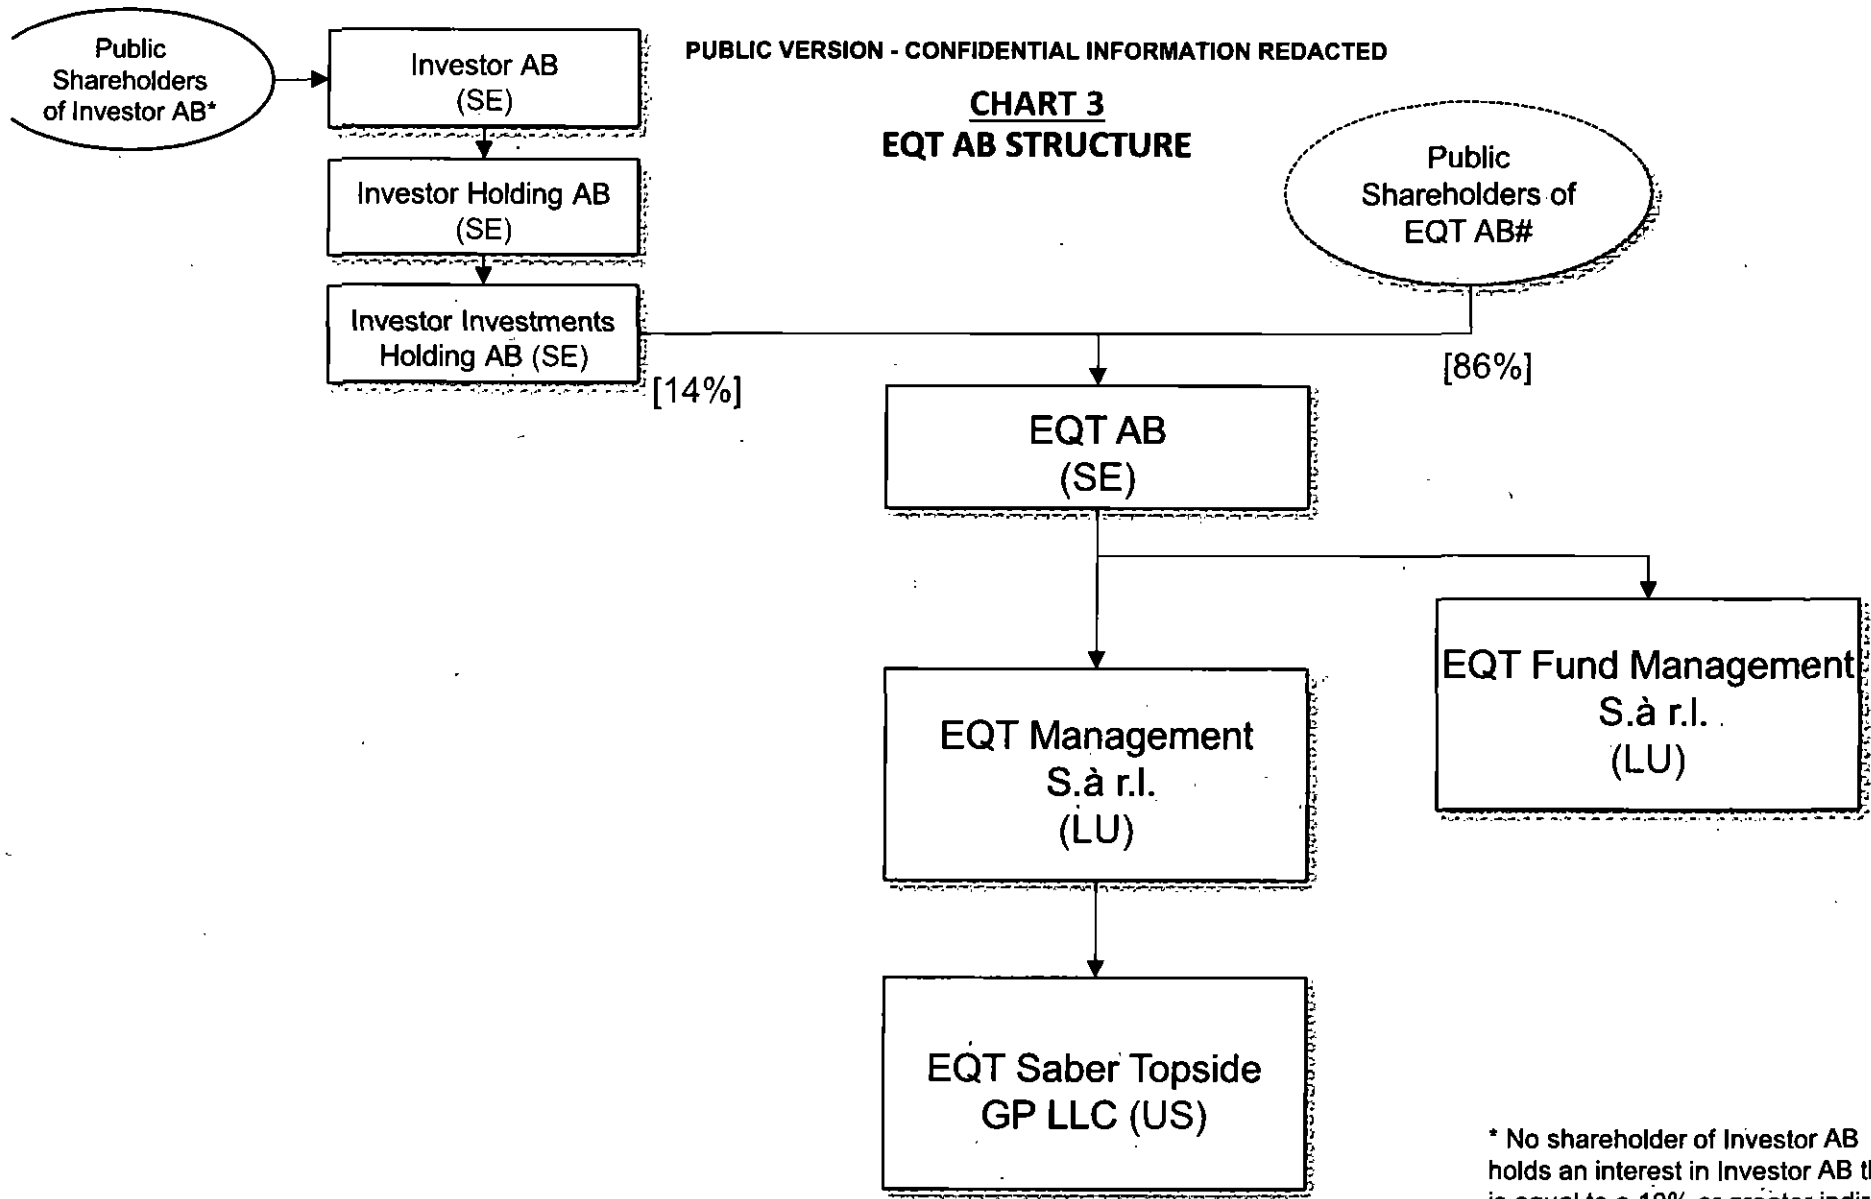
PUBLIC VERSION - CONFIDENTIAL INFORMATION REDACTED

CHART 3
EQT AB STRUCTURE

Public Shareholders of Investor AB*

Investor AB (SE)

Investor Holding AB (SE)

Investor Investments Holding AB (SE)

[14%]

Public Shareholders of EQT AB#

[86%]

EQT AB (SE)

EQT Management S.à r.l. (LU)

EQT Fund Management S.à r.l. (LU)

EQT Saber Topside GP LLC (US)

* No shareholder of Investor AB holds an interest in Investor AB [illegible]